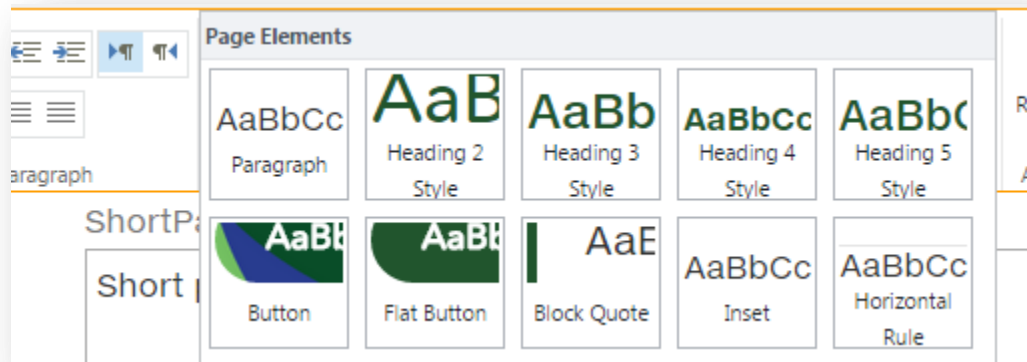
Page Elements

aragraph

ShortPa

Short p

| AaBbCc Paragraph | AaB Heading 2 Style | AaBb Heading 3 Style | AaBbCc Heading 4 Style | AaBb( Heading 5 Style |
|---|---|---|---|---|
| AaBb Button | AaBb Flat Button | AaE Block Quote | AaBbCc Inset | AaBbCc Horizontal Rule |

R